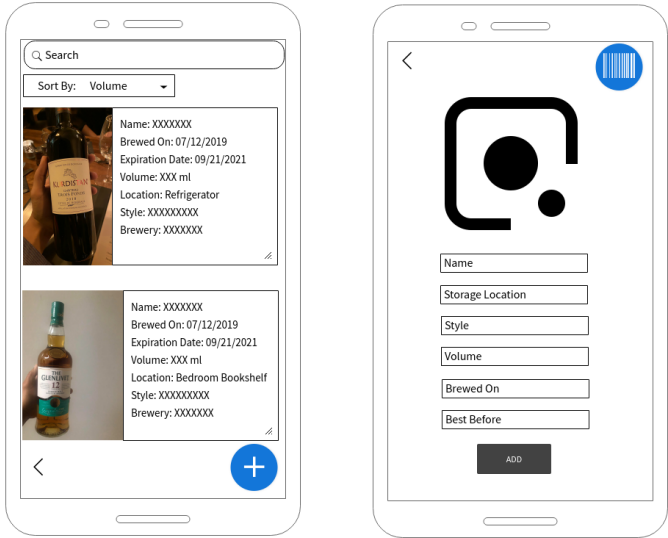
Search

Sort By: Volume

Name: XXXXXXX
Brewed On: 07/12/2019
Expiration Date: 09/21/2021
Volume: XXX ml
Location: Refrigerator
Style: XXXXXXXXX
Brewery: XXXXXXX

Name: XXXXXXX
Brewed On: 07/12/2019
Expiration Date: 09/21/2021
Volume: XXX ml
Location: Bedroom Bookshelf
Style: XXXXXXXXX
Brewery: XXXXXXX

Name

Storage Location

Style

Volume

Brewed On

Best Before

ADD